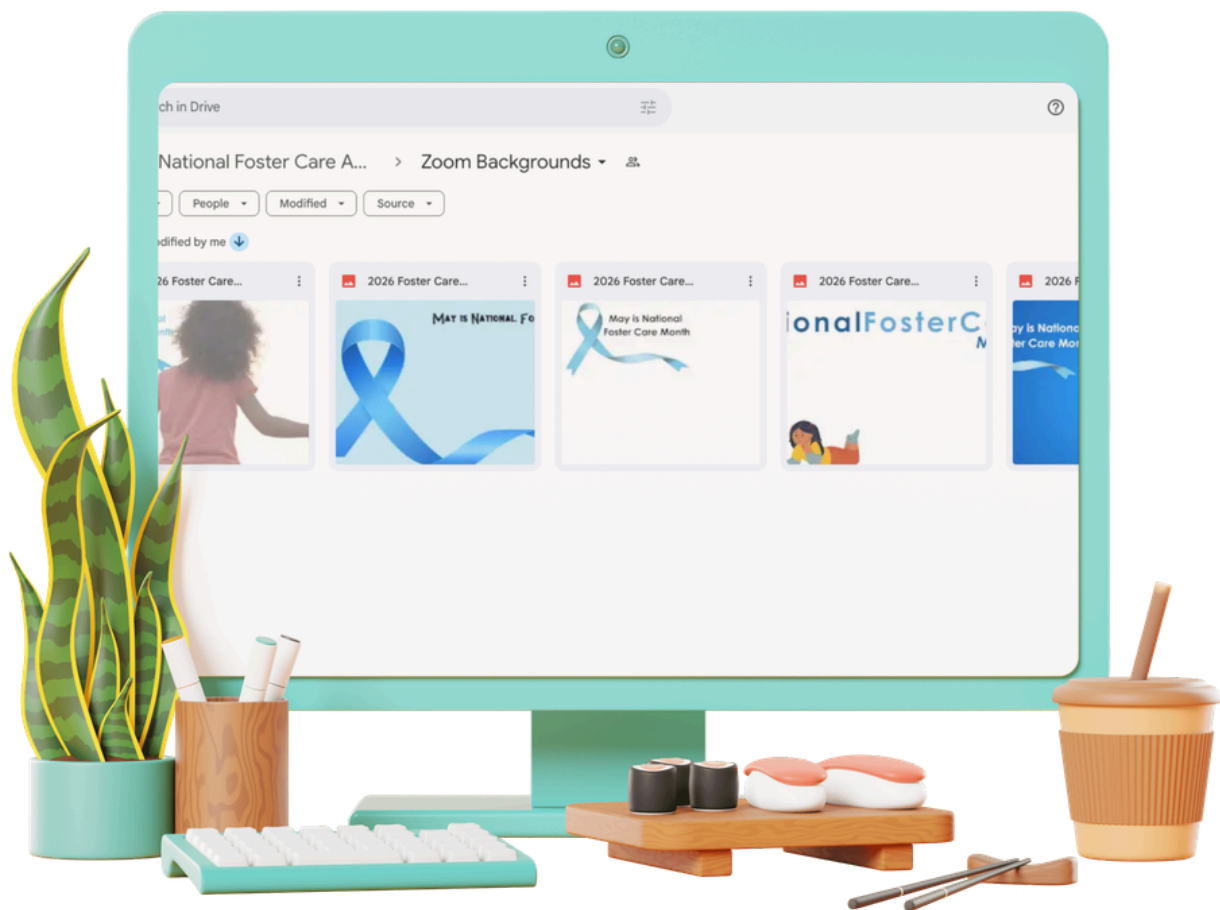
ch in Drive

National Foster Care A... > Zoom Backgrounds

People Modified Source

odified by me

26 Foster Care...

2026 Foster Care...

May is National Fo

2026 Foster Care...

May is National Foster Care Month

2026 Foster Care...

ionalFosterC

M

2026 F

ay is Nation

r Care Mon